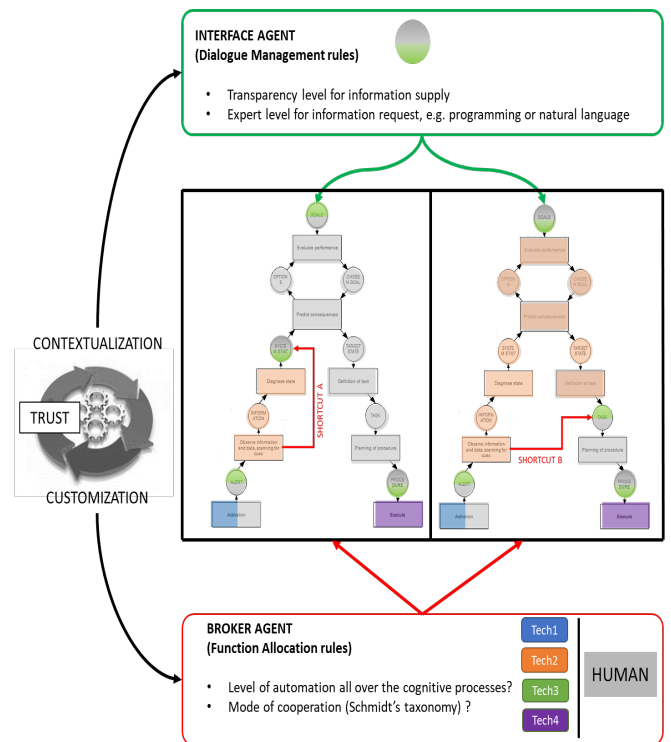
INTERFACE AGENT
(Dialogue Management rules)

- Transparency level for information supply
- Expert level for information request, e.g. programming or natural language

CONTEXTUALIZATION

TRUST

CUSTOMIZATION

GOALS

Evaluate performance

OPTIONS

CHOOSE GOAL

Predict consequences

SYSTEM STATE

TARGET STATE

Diagnose state

Definition of task

INFORMATION

TASK

Observe information and data, scanning for cues

Planning of procedure

SHORTCUT A

ALERT

PROCEDURE

Activation

Execute

GOALS

Evaluate performance

OPTIONS

CHOOSE GOAL

Predict consequences

SYSTEM STATE

TARGET STATE

Diagnose state

Definition of task

INFORMATION

TASK

Observe information and data, scanning for cues

Planning of procedure

SHORTCUT B

ALERT

PROCEDURE

Activation

Execute

BROKER AGENT
(Function Allocation rules)

- Level of automation all over the cognitive processes?
- Mode of cooperation (Schmidt's taxonomy) ?

Tech1
Tech2
Tech3
Tech4

HUMAN